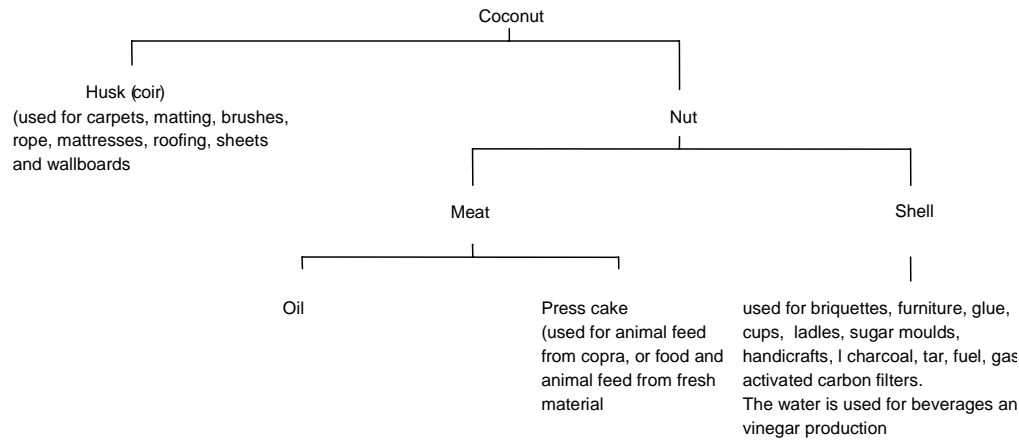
Coconut

Husk (coir)
(used for carpets, matting, brushes, rope, mattresses, roofing, sheets and wallboards

Nut

Meat

Shell

Oil

Press cake
(used for animal feed from copra, or food and animal feed from fresh material

used for briquettes, furniture, glue, cups, ladles, sugar moulds, handicrafts, l charcoal, tar, fuel, gas activated carbon filters.
The water is used for beverages an vinegar production